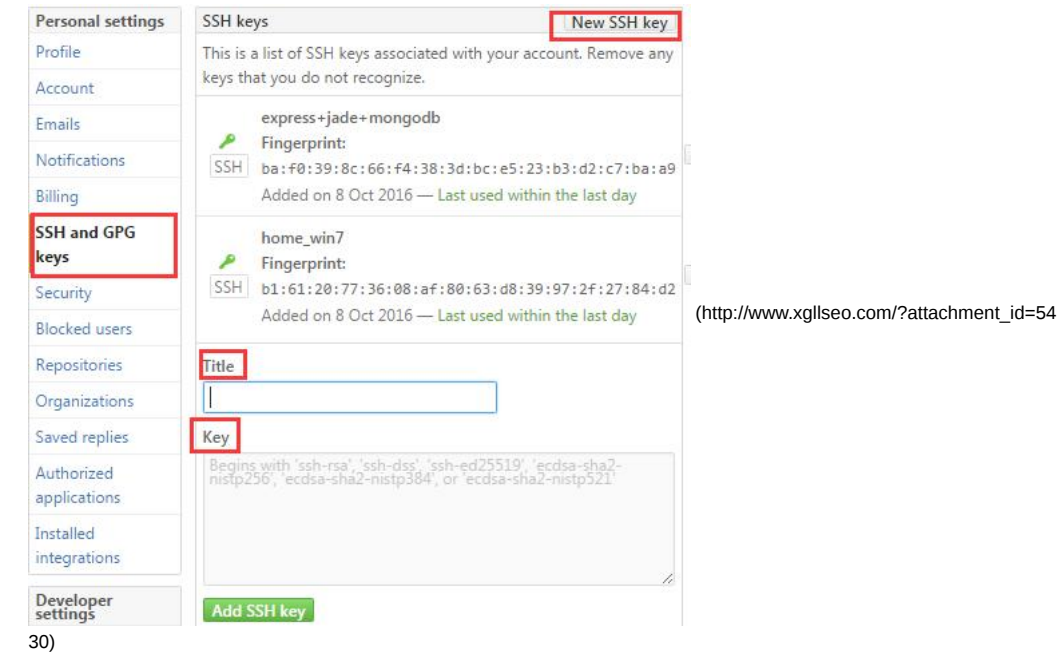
Personal settings
Profile
Account
Emails
Notifications
Billing
SSH and GPG keys
Security
Blocked users
Repositories
Organizations
Saved replies
Authorized applications
Installed integrations

Developer settings

SSH keys
New SSH key

This is a list of SSH keys associated with your account. Remove any keys that you do not recognize.

SSH
express+jade+mongodb
Fingerprint:
ba:f0:39:8c:66:f4:38:3d:bc:e5:23:b3:d2:c7:ba:a9
Added on 8 Oct 2016 — Last used within the last day

SSH
home_win7
Fingerprint:
b1:61:20:77:36:08:af:80:63:d8:39:97:2f:27:84:d2
Added on 8 Oct 2016 — Last used within the last day

Title

Key

Begins with 'ssh-rsa', 'ssh-dss', 'ssh-ed25519', 'ecdsa-sha2-nistp256', 'ecdsa-sha2-nistp384', or 'ecdsa-sha2-nistp521'

Add SSH key

(http://www.xgllseo.com/?attachment_id=54
30)